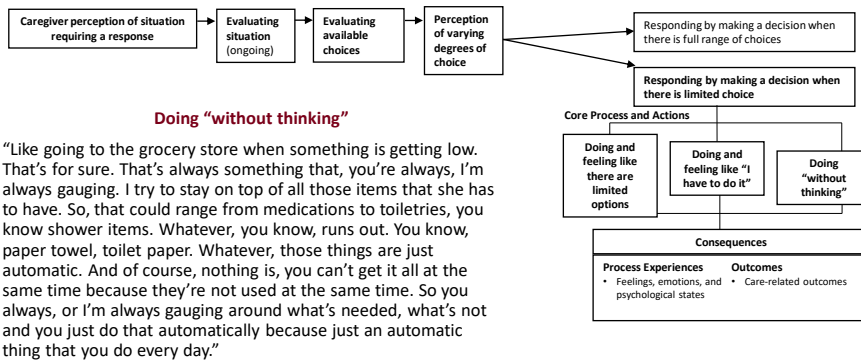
Caregiver perception of situation requiring a response

Evaluating situation (ongoing)

Evaluating available choices

Perception of varying degrees of choice

Responding by making a decision when there is full range of choices

Responding by making a decision when there is limited choice

Core Process and Actions

Doing and feeling like there are limited options

Doing and feeling like "I have to do it"

Doing "without thinking"

Consequences

Process Experiences
• Feelings, emotions, and psychological states

Outcomes
• Care-related outcomes

Doing "without thinking"

"Like going to the grocery store when something is getting low. That's for sure. That's always something that, you're always, I'm always gauging. I try to stay on top of all those items that she has to have. So, that could range from medications to toiletries, you know shower items. Whatever, you know, runs out. You know, paper towel, toilet paper. Whatever, those things are just automatic. And of course, nothing is, you can't get it all at the same time because they're not used at the same time. So you always, or I'm always gauging around what's needed, what's not and you just do that automatically because just an automatic thing that you do every day."